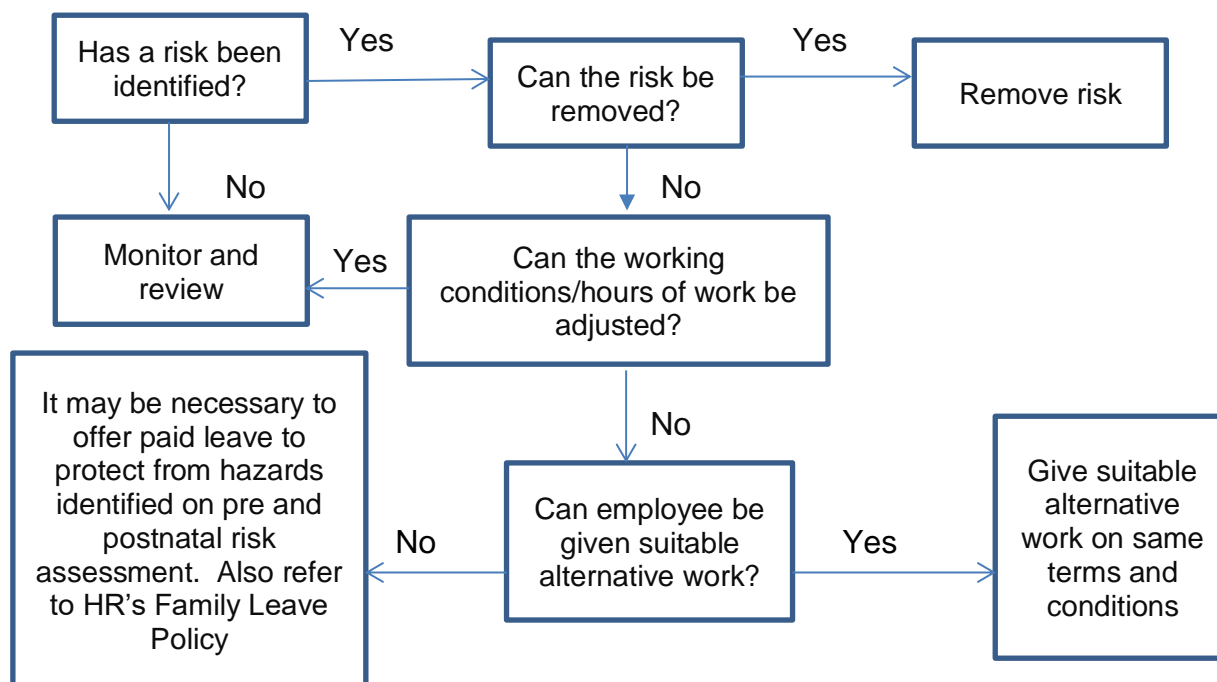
Has a risk been identified?

Yes

Can the risk be removed?

Yes

Remove risk

No

No

Monitor and review

Yes

Can the working conditions/hours of work be adjusted?

No

It may be necessary to offer paid leave to protect from hazards identified on pre and postnatal risk assessment. Also refer to HR's Family Leave Policy

No

Can employee be given suitable alternative work?

Yes

Give suitable alternative work on same terms and conditions